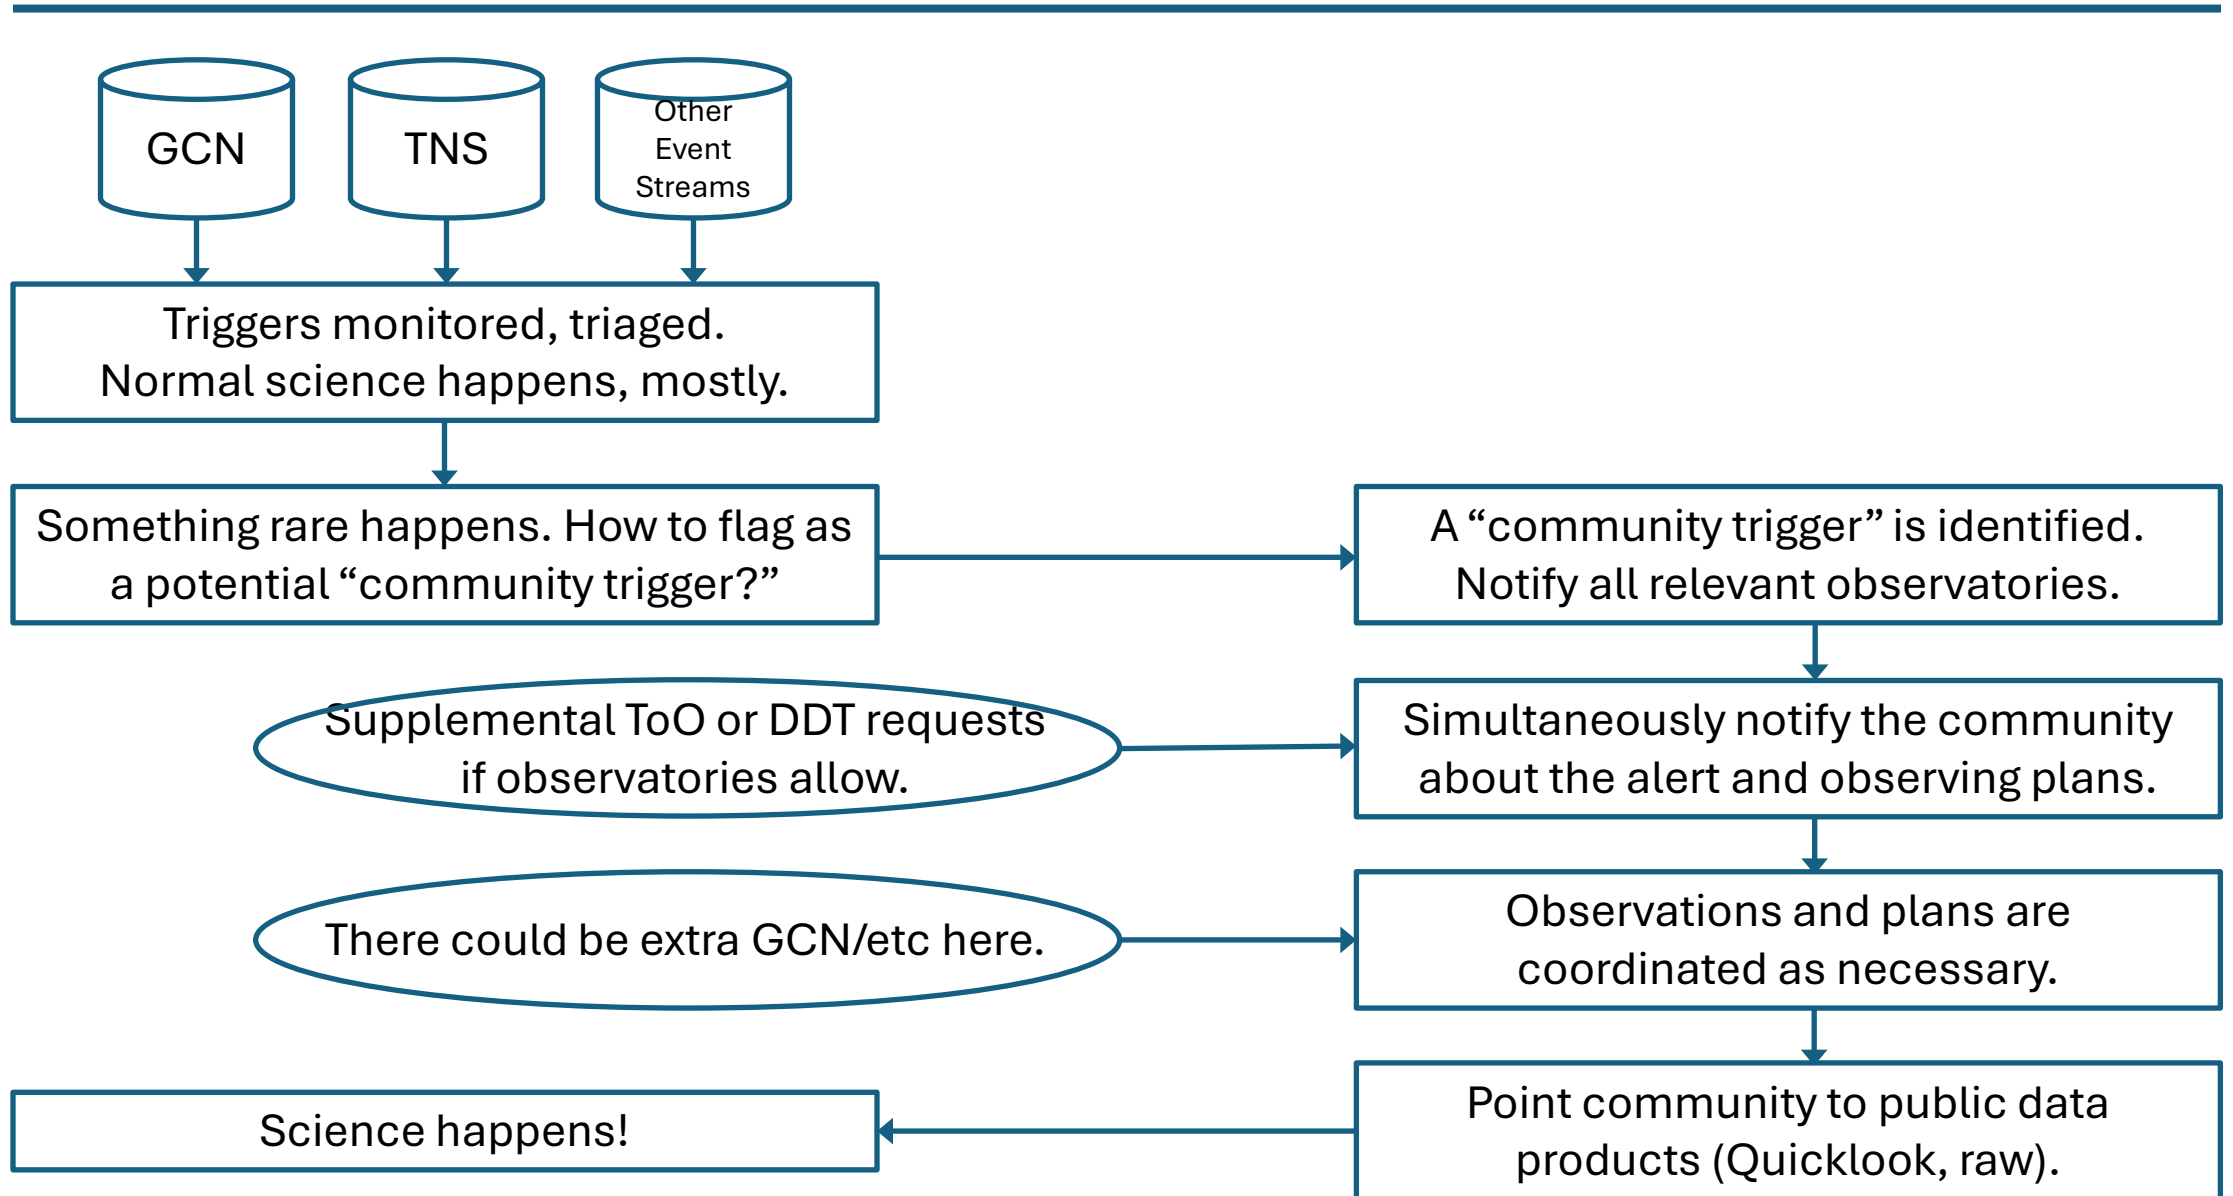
GCN

TNS

Other Event Streams

Triggers monitored, triaged.
Normal science happens, mostly.

Something rare happens. How to flag as a potential “community trigger?”

A “community trigger” is identified. Notify all relevant observatories.

Supplemental ToO or DDT requests if observatories allow.

Simultaneously notify the community about the alert and observing plans.

There could be extra GCN/etc here.

Observations and plans are coordinated as necessary.

Science happens!

Point community to public data products (Quicklook, raw).